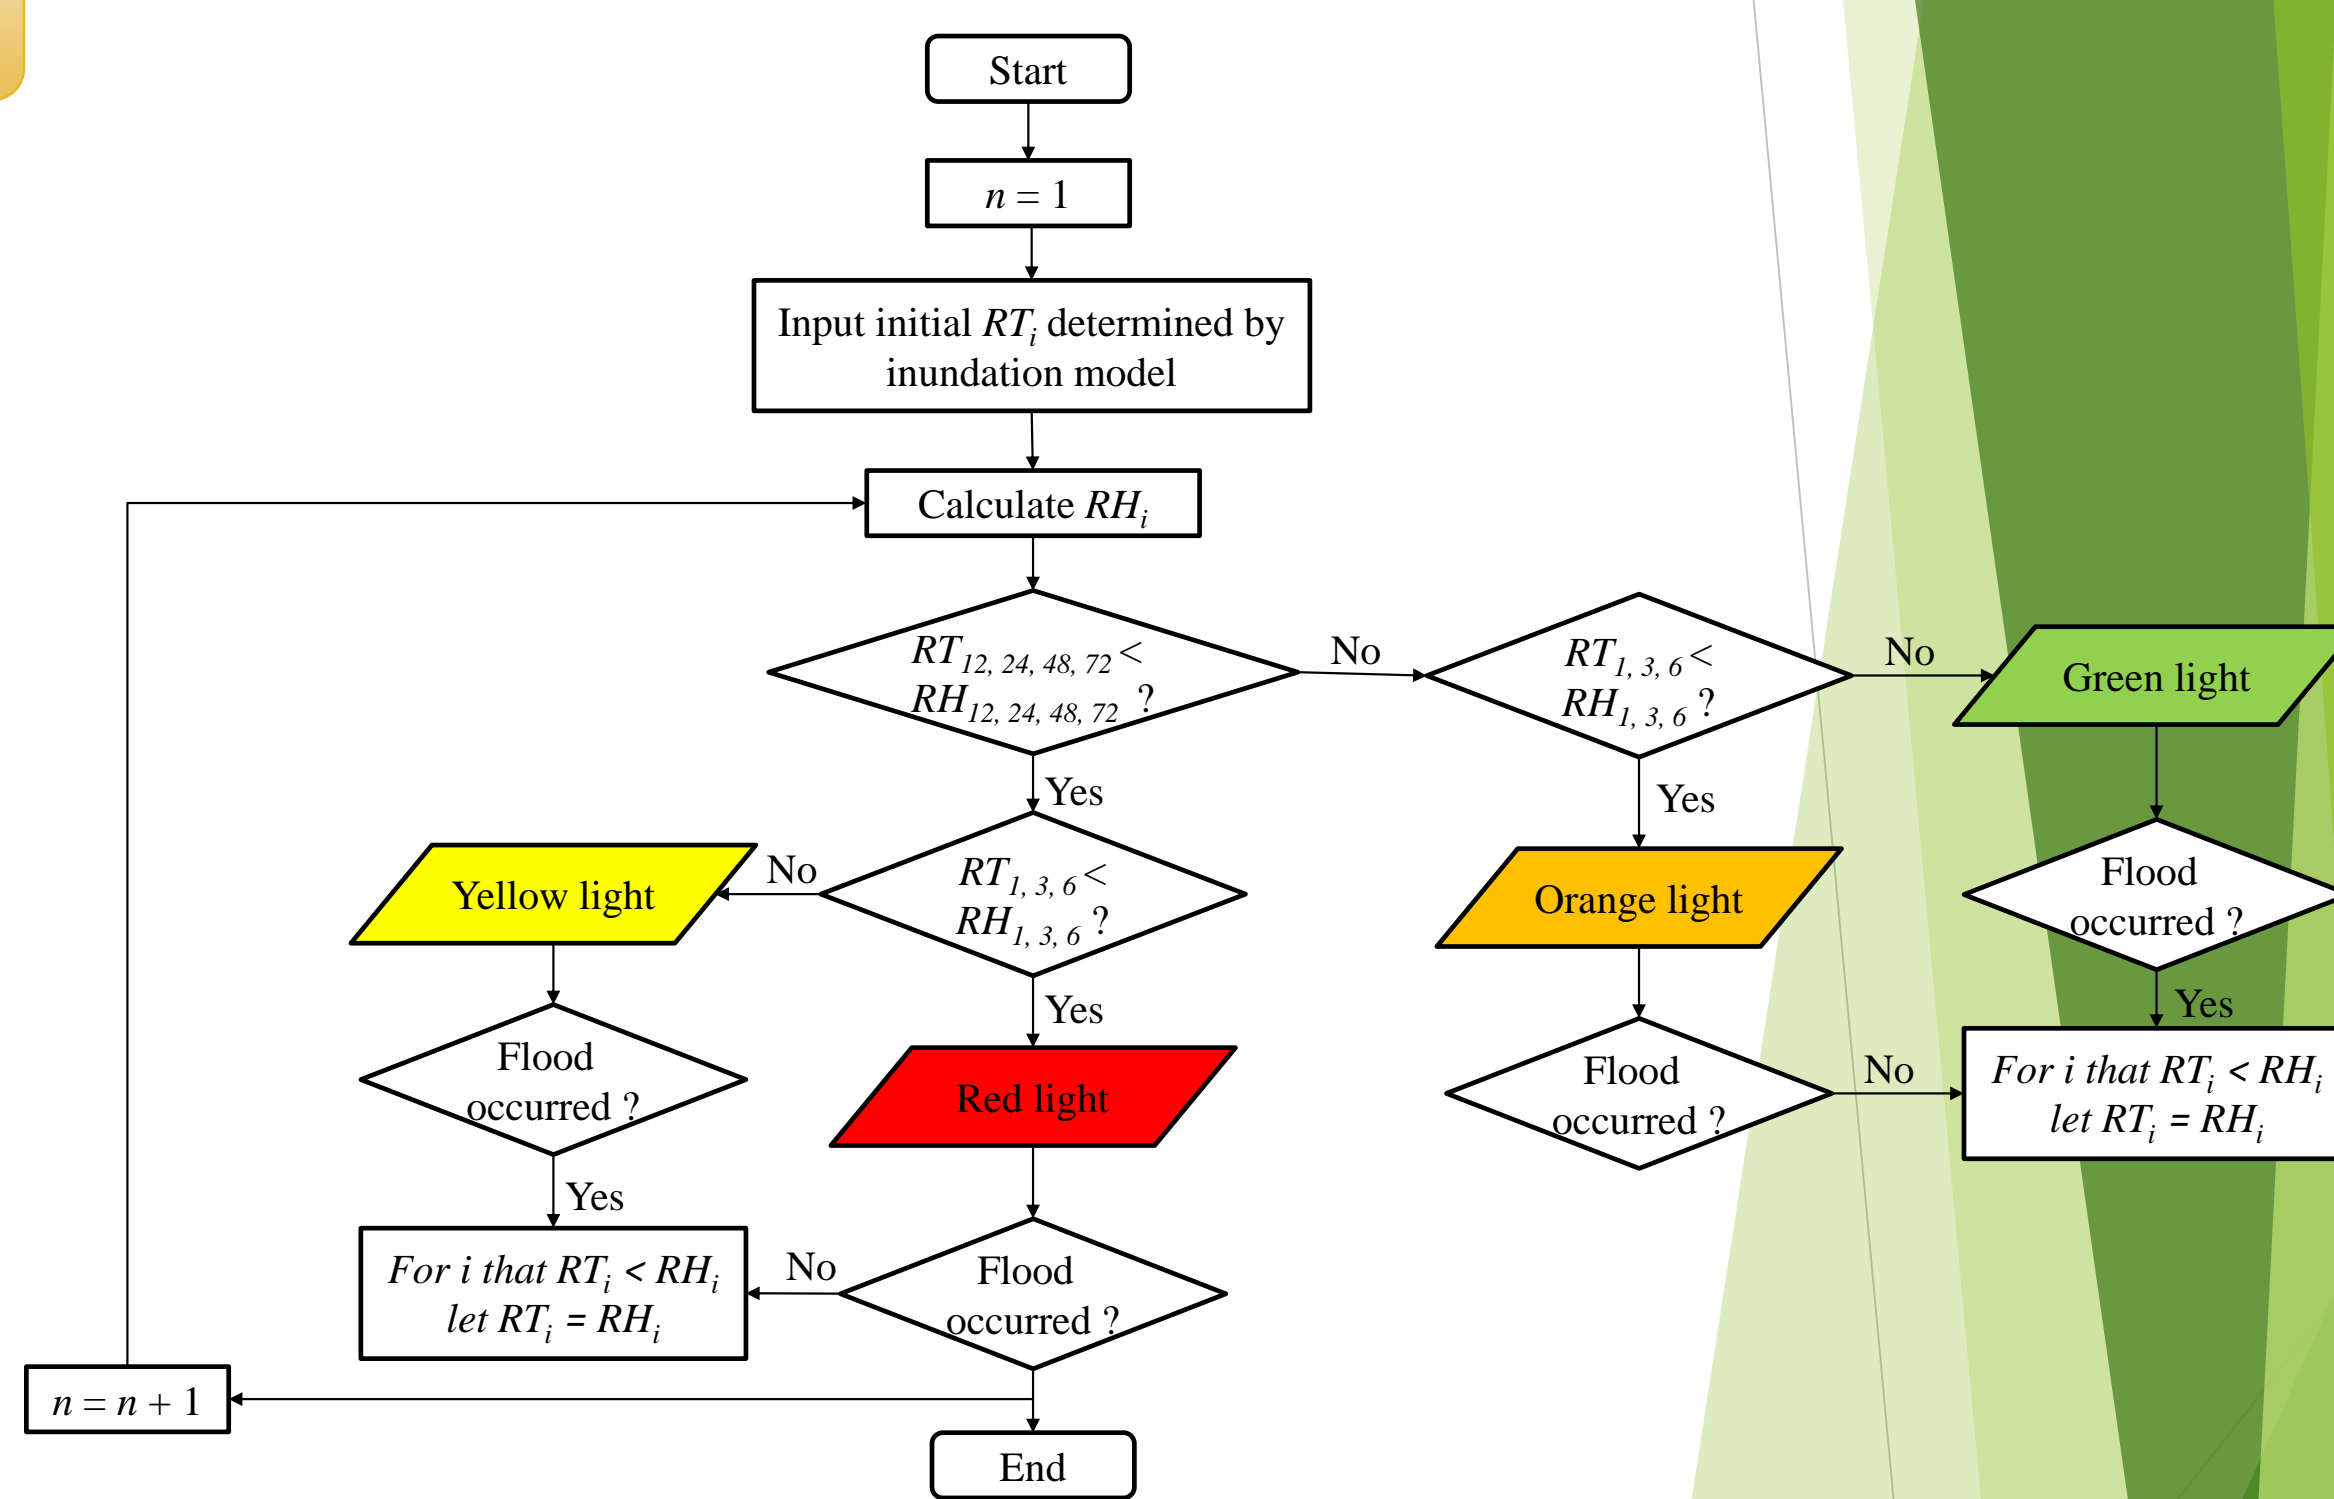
Start

$n = 1$

Input initial $RT_i$ determined by inundation model

Calculate $RH_i$

$RT_{12, 24, 48, 72} < RH_{12, 24, 48, 72}$ ?

No

$RT_{1, 3, 6} < RH_{1, 3, 6}$ ?

No

Green light

Yes

Yes

No

Yellow light

$RT_{1, 3, 6} < RH_{1, 3, 6}$ ?

Orange light

Flood occurred ?

Yes

Yes

Flood occurred ?

Red light

Flood occurred ?

No

For i that $RT_i < RH_i$ let $RT_i = RH_i$

Yes

For i that $RT_i < RH_i$ let $RT_i = RH_i$

No

Flood occurred ?

$n = n + 1$

End